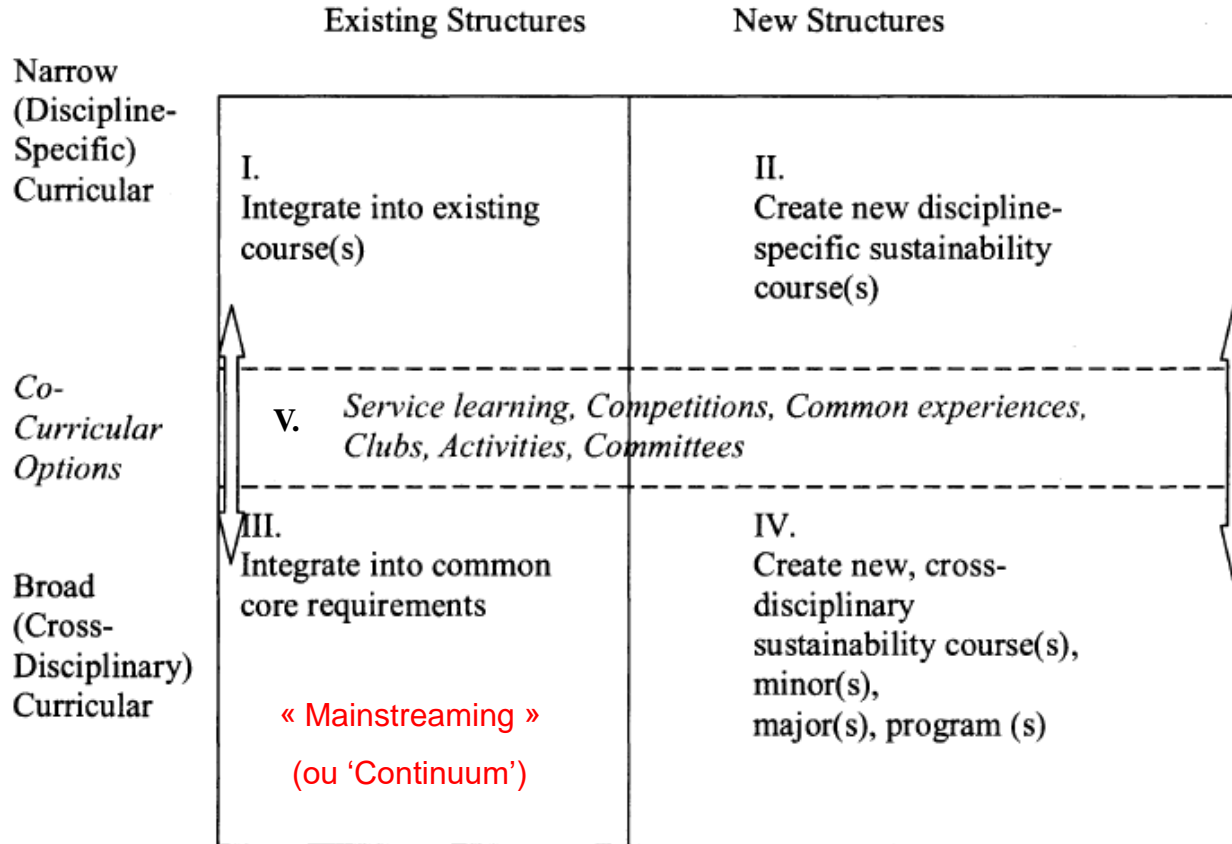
Existing Structures

New Structures

Narrow (Discipline-Specific) Curricular

I.
Integrate into existing course(s)

II.
Create new discipline-specific sustainability course(s)

Co-Curricular Options

V. Service learning, Competitions, Common experiences, Clubs, Activities, Committees

Broad (Cross-Disciplinary) Curricular

III.
Integrate into common core requirements

IV.
Create new, cross-disciplinary sustainability course(s), minor(s), major(s), program (s)

« Mainstreaming »
(ou ‘Continuum’)